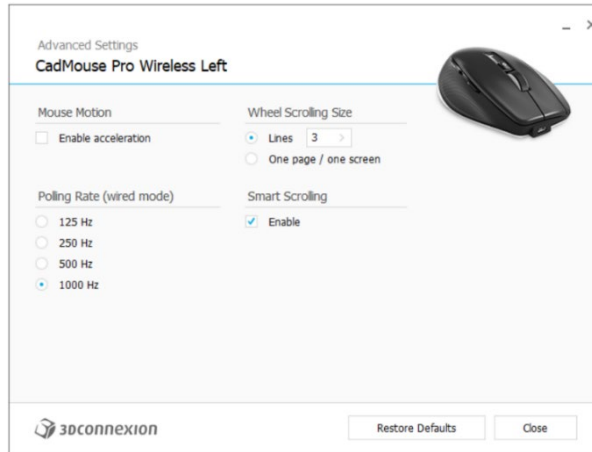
_ ×

Advanced Settings
CadMouse Pro Wireless Left

Mouse Motion

Enable acceleration

Polling Rate (wired mode)

125 Hz

250 Hz

500 Hz

1000 Hz

Wheel Scrolling Size

Lines 3 >

One page / one screen

Smart Scrolling

Enable

3Dconnexion

Restore Defaults

Close